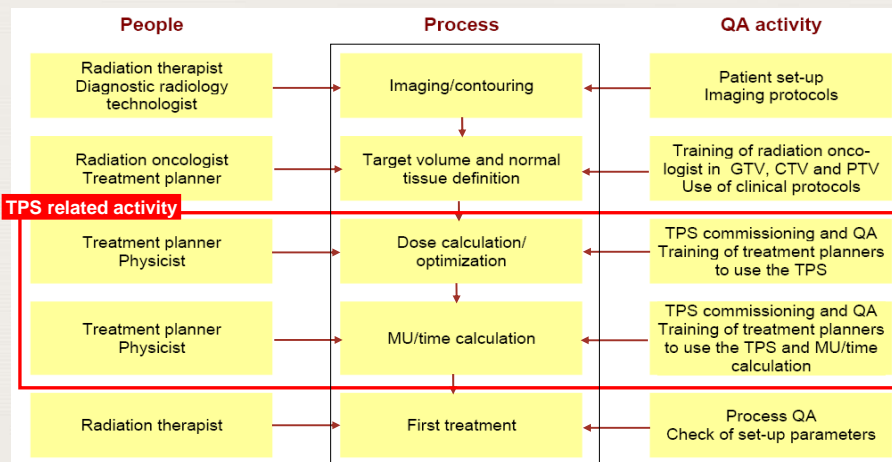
People

Process

QA activity

Radiation therapist
Diagnostic radiology technologist

Imaging/contouring

Patient set-up
Imaging protocols

Radiation oncologist
Treatment planner

Target volume and normal tissue definition

Training of radiation oncologist in GTV, CTV and PTV
Use of clinical protocols

TPS related activity

Treatment planner
Physicist

Dose calculation/ optimization

TPS commissioning and QA
Training of treatment planners to use the TPS

Treatment planner
Physicist

MU/time calculation

TPS commissioning and QA
Training of treatment planners to use the TPS and MU/time calculation

Radiation therapist

First treatment

Process QA
Check of set-up parameters